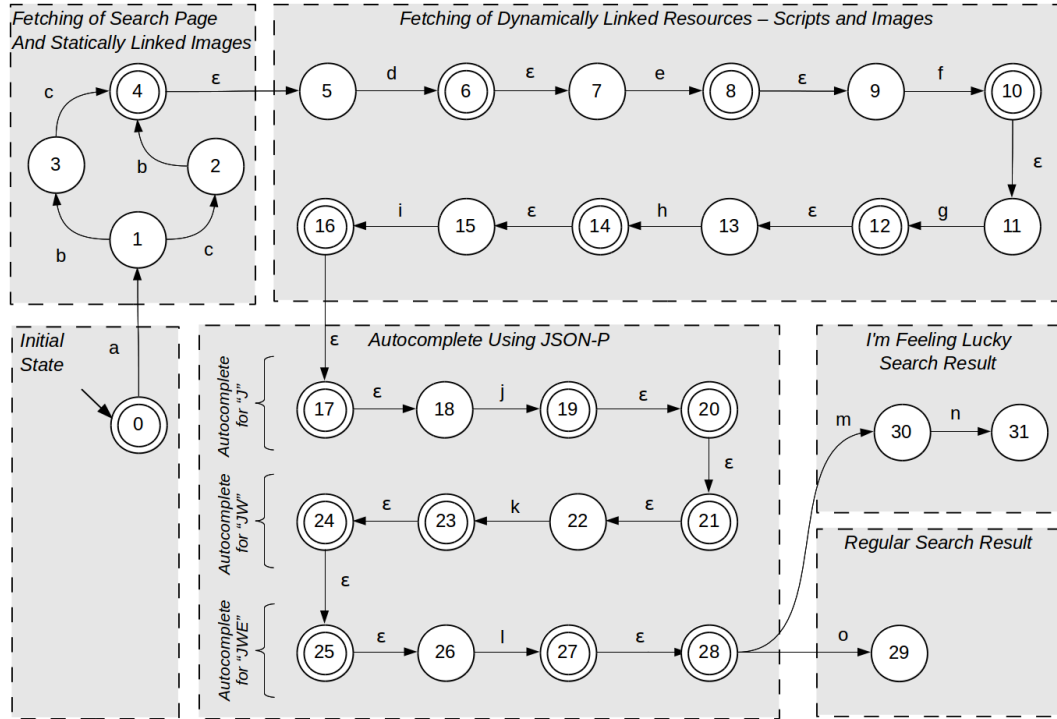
Fetching of Search Page And Statically Linked Images

Fetching of Dynamically Linked Resources – Scripts and Images

4
ε
5
d
6
ε
7
e
8
ε
9
f
10
c
3
b
2
ε
1
b
c
16
i
15
ε
14
h
13
ε
12
g
11

Initial State
a
0

Autocomplete Using JSON-P
ε
Autocomplete for "J"
17
ε
18
j
19
ε
20
ε
Autocomplete for "JW"
24
ε
23
k
22
ε
21
ε
Autocomplete for "JWE"
25
ε
26
l
27
ε
28

I'm Feeling Lucky Search Result
m
30
n
31

Regular Search Result
o
29